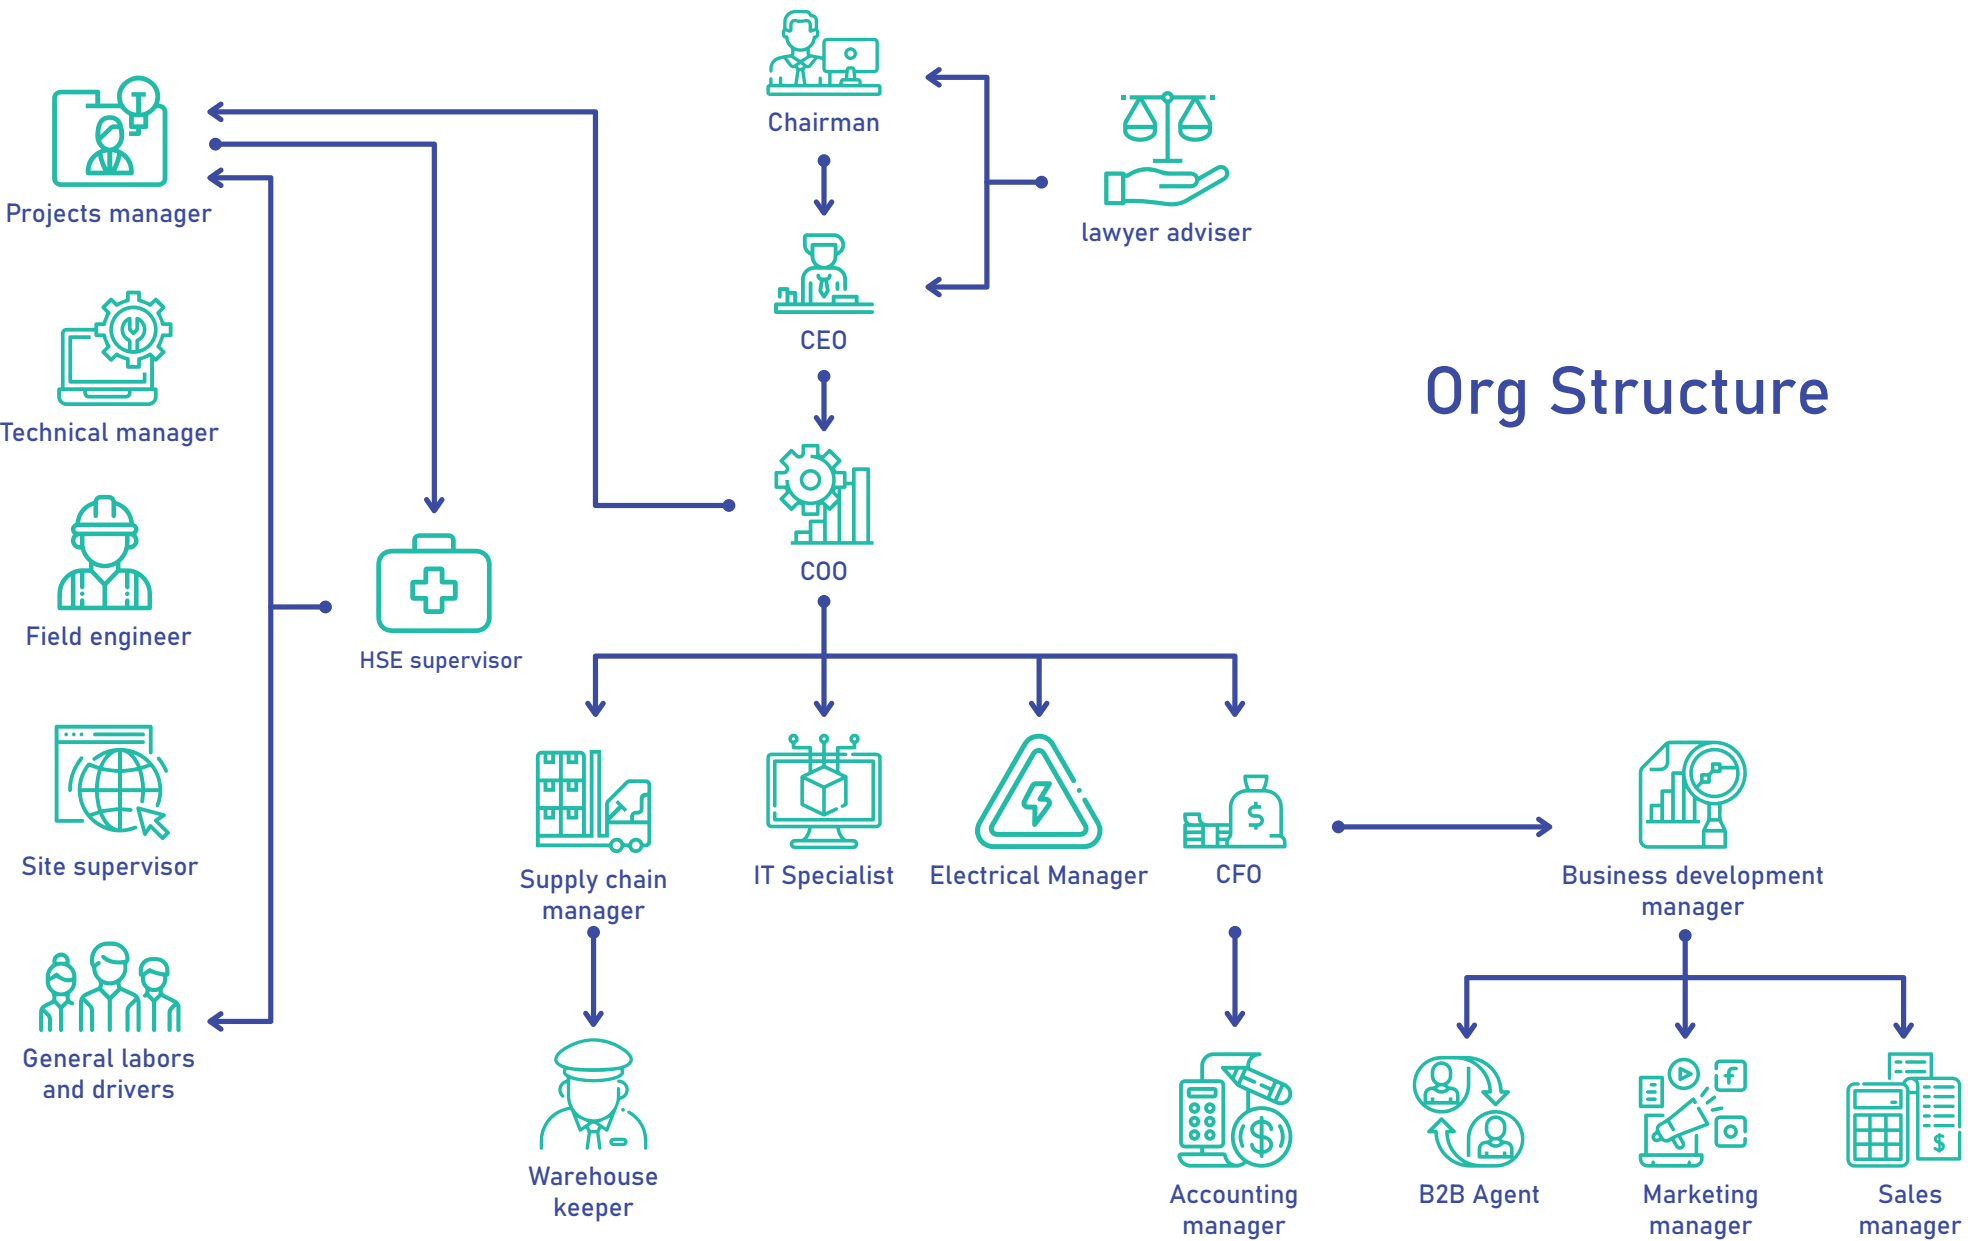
Chairman

lawyer adviser

CEO

COO

Org Structure

Projects manager

Technical manager

Field engineer

Site supervisor

General labors and drivers

HSE supervisor

Supply chain manager

IT Specialist

Electrical Manager

CFO

Business development manager

Warehouse keeper

Accounting manager

B2B Agent

Marketing manager

Sales manager